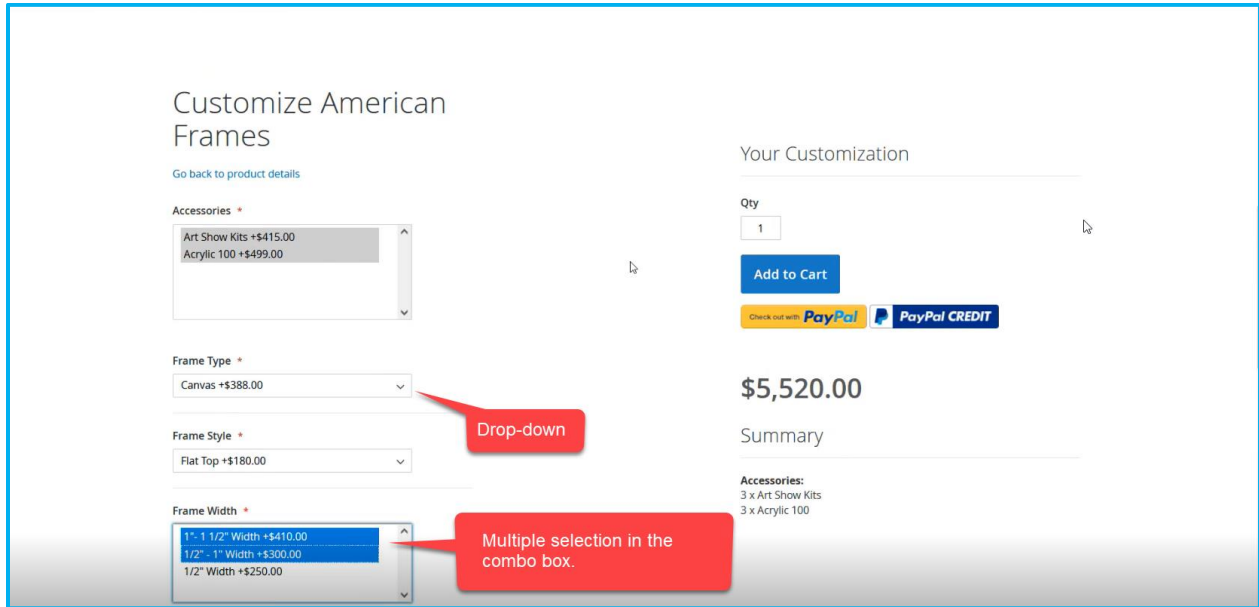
Customize American Frames

Go back to product details

Accessories *

Art Show Kits +$415.00
Acrylic 100 +$499.00

Frame Type *

Canvas +$388.00

Drop-down

Frame Style *

Flat Top +$180.00

Frame Width *

1" - 1 1/2" Width +$410.00
1/2" - 1" Width +$300.00
1/2" Width +$250.00

Multiple selection in the combo box.

Your Customization

Qty

1

Add to Cart

Check out with PayPal

PayPal CREDIT

$5,520.00

Summary

Accessories:
3 x Art Show Kits
3 x Acrylic 100